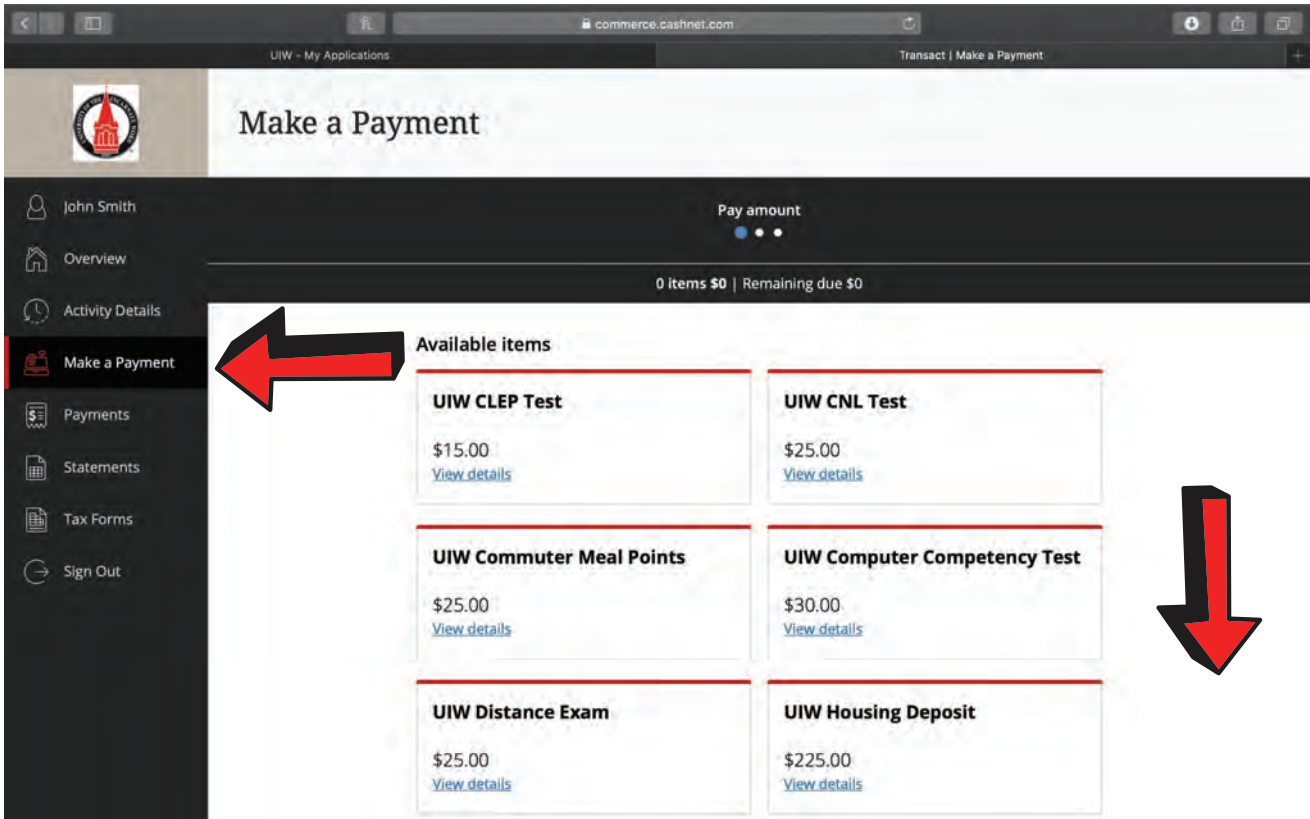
commerce.cashnet.com

UIW - My Applications

Transact | Make a Payment

Make a Payment

John Smith

Overview

Activity Details

Make a Payment

Payments

Statements

Tax Forms

Sign Out

Pay amount

0 items $0 | Remaining due $0

Available items

UIW CLEP Test

$15.00
View details

UIW CNL Test

$25.00
View details

UIW Commuter Meal Points

$25.00
View details

UIW Computer Competency Test

$30.00
View details

UIW Distance Exam

$25.00
View details

UIW Housing Deposit

$225.00
View details